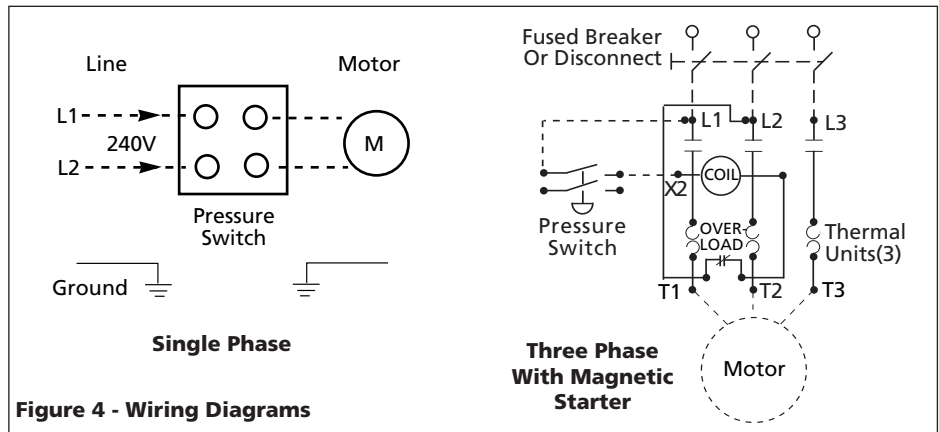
Line

Motor

L1

240V

L2

M

Pressure Switch

Ground

Single Phase

Figure 4 - Wiring Diagrams

Fused Breaker Or Disconnect

L1

L2

L3

X2

COIL

Pressure Switch

OVER-LOAD

Thermal Units(3)

T1

T2

T3

Motor

Three Phase With Magnetic Starter